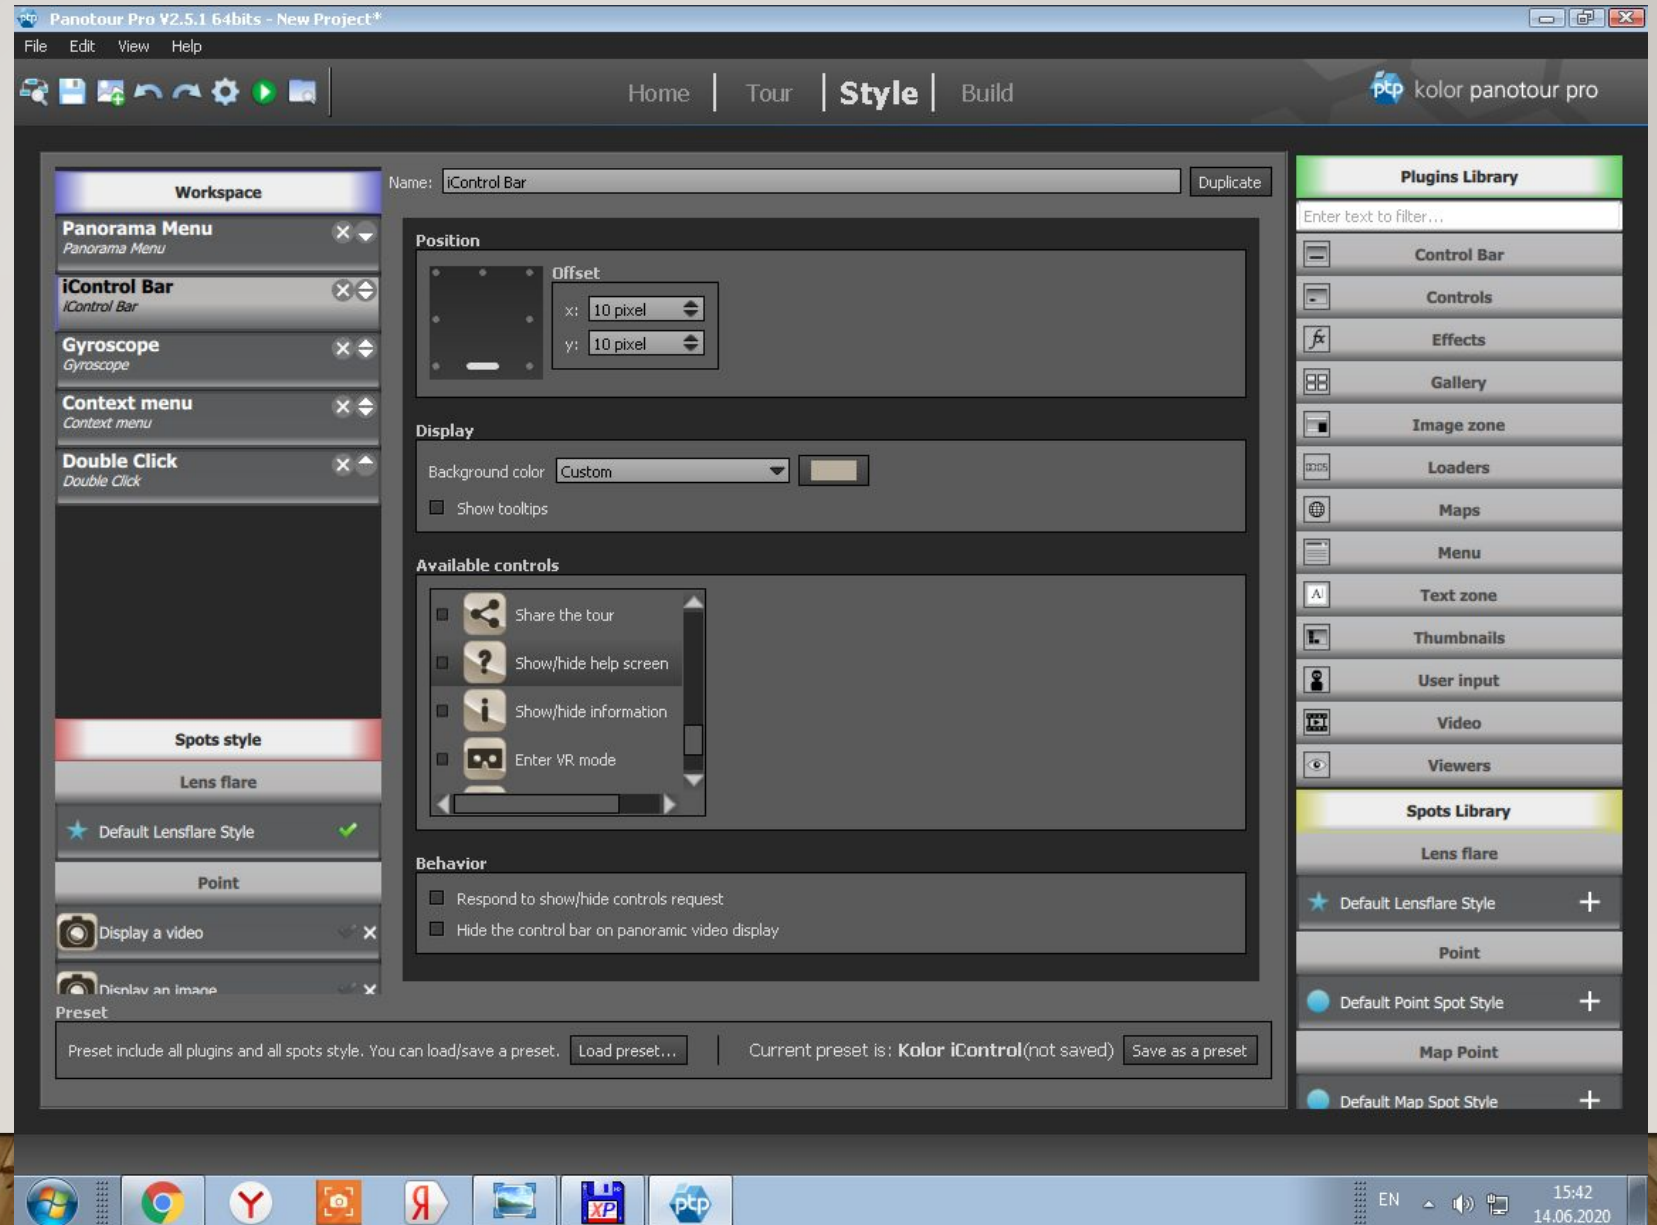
Panotour Pro V2.5.1 64bits - New Project*

File Edit View Help

Home | Tour | Style | Build

kolor panotour pro

Workspace

Panorama Menu
Panorama Menu

iControl Bar
iControl Bar

Gyroscope
Gyroscope

Context menu
Context menu

Double Click
Double Click

Spots style

Lens flare

Default Lensflare Style

Point

Display a video

Display an image

Name: iControl Bar Duplicate

Position

Offset

x: 10 pixel

y: 10 pixel

Display

Background color Custom

Show tooltips

Available controls

Share the tour

Show/hide help screen

Show/hide information

Enter VR mode

Behavior

Respond to show/hide controls request

Hide the control bar on panoramic video display

Preset

Preset include all plugins and all spots style. You can load/save a preset. Load preset... | Current preset is: Kolor iControl (not saved) Save as a preset

Plugins Library

Enter text to filter...

Control Bar

Controls

Effects

Gallery

Image zone

Loaders

Maps

Menu

Text zone

Thumbnails

User input

Video

Viewers

Spots Library

Lens flare

Default Lensflare Style

Point

Default Point Spot Style

Map Point

Default Map Spot Style

EN

15:42
14.06.2020